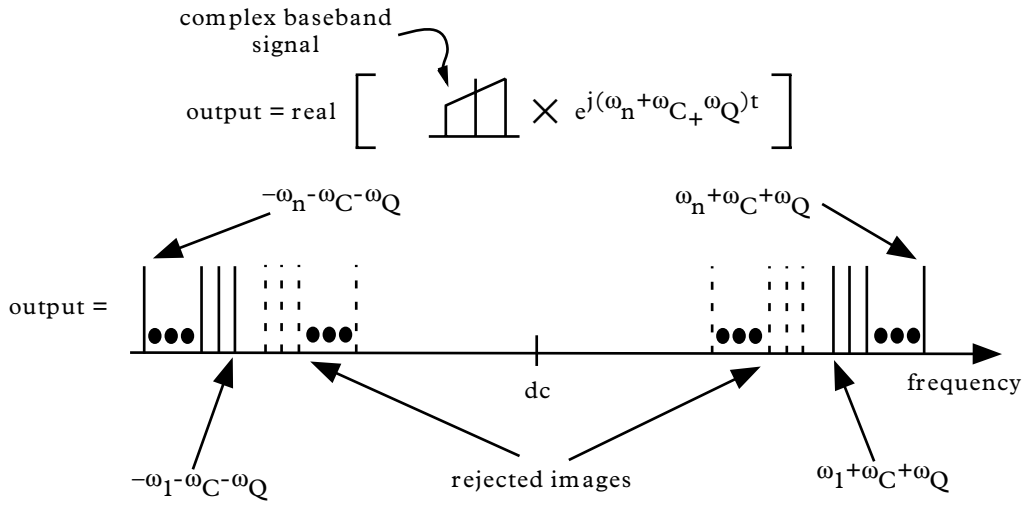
complex baseband signal

output = real $\left[ \quad \times e^{j(\omega_n+\omega_C+\omega_Q)t} \right]$

$-\omega_n-\omega_C-\omega_Q$

$\omega_n+\omega_C+\omega_Q$

output =

dc

frequency

$-\omega_1-\omega_C-\omega_Q$

rejected images

$\omega_1+\omega_C+\omega_Q$